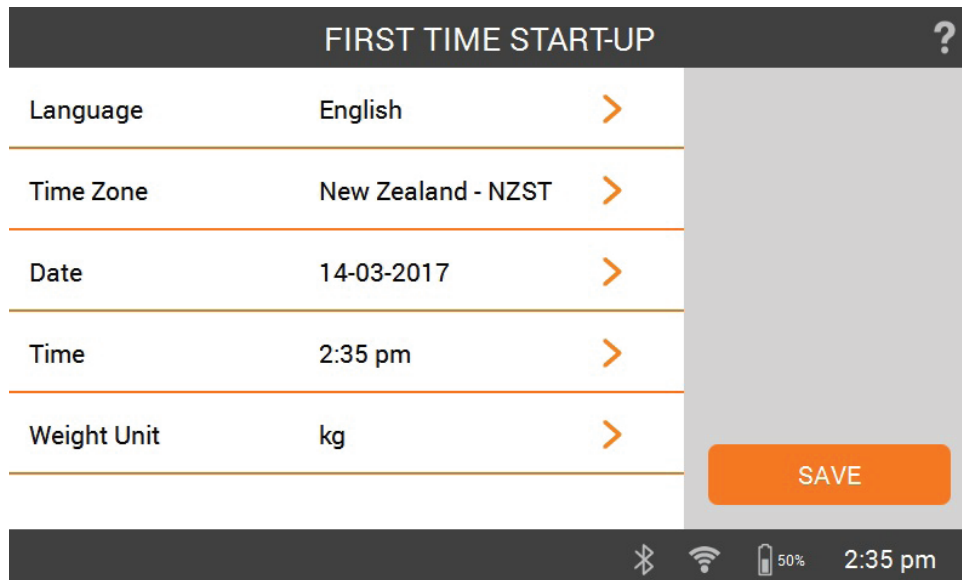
FIRST TIME START-UP

?

| | | |
|---|---|---|
| Language | English | > |
| Time Zone | New Zealand - NZST | > |
| Date | 14-03-2017 | > |
| Time | 2:35 pm | > |
| Weight Unit | kg | > |

SAVE

50% 2:35 pm